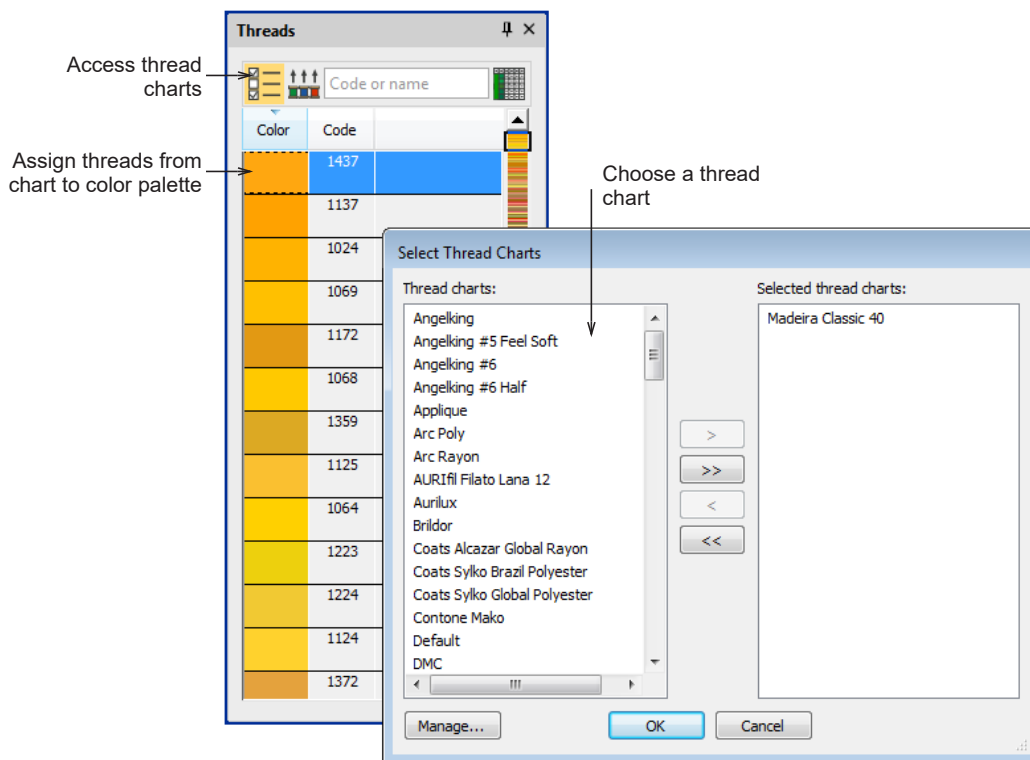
Threads

Access thread charts

Code or name

Color | Code

Assign threads from chart to color palette

1437
1137
1024
1069
1172
1068
1359
1125
1064
1223
1224
1124
1372

Choose a thread chart

Select Thread Charts

Thread charts:

Angelking
Angelking #5 Feel Soft
Angelking #6
Angelking #6 Half
Applique
Arc Poly
Arc Rayon
AURIfil Filato Lana 12
Aurilux
Bridor
Coats Alcazar Global Rayon
Coats Sylko Brazil Polyester
Coats Sylko Global Polyester
Contone Mako
Default
DMC

Selected thread charts:

Madeira Classic 40

>
>>
<
<<

Manage...
OK
Cancel